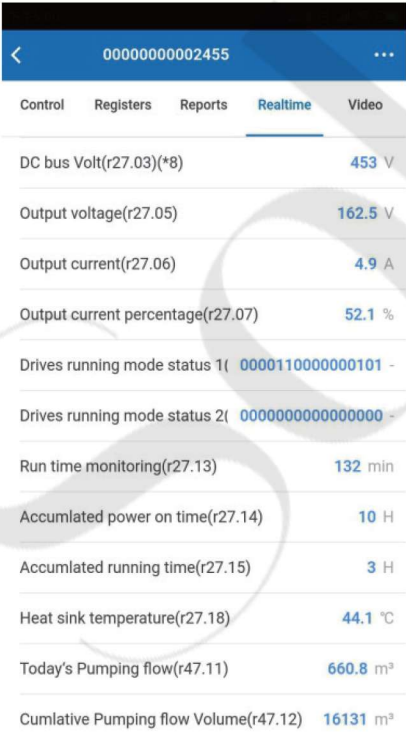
< 00000000002455 ···

Control Registers Reports Realtime Video

DC bus Volt(r27.03)(*8) 453 V

Output voltage(r27.05) 162.5 V

Output current(r27.06) 4.9 A

Output current percentage(r27.07) 52.1 %

Drives running mode status 1( 000110000000101 -

Drives running mode status 2( 000000000000000 -

Run time monitoring(r27.13) 132 min

Accumlated power on time(r27.14) 10 H

Accumlated running time(r27.15) 3 H

Heat sink temperature(r27.18) 44.1 ℃

Today's Pumping flow(r47.11) 660.8 $m^3$

Cumlative Pumping flow Volume(r47.12) 16131 $m^3$